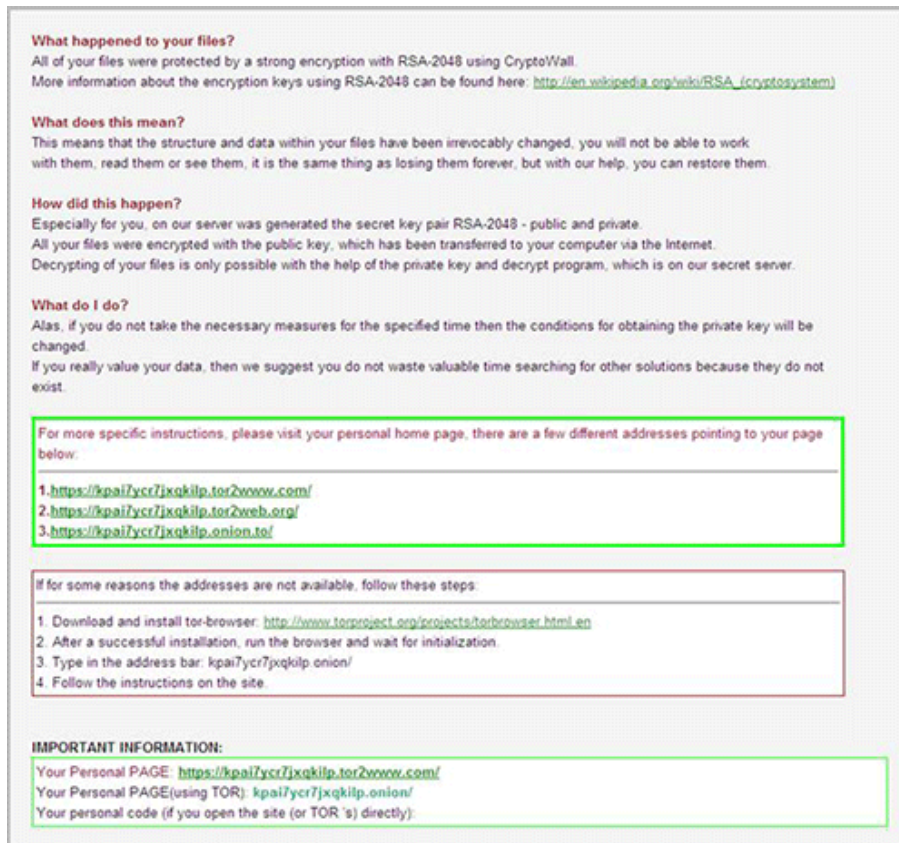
What happened to your files?
All of your files were protected by a strong encryption with RSA-2048 using CryptoWall.
More information about the encryption keys using RSA-2048 can be found here: http://en.wikipedia.org/wiki/RSA_(cryptosystem)

What does this mean?
This means that the structure and data within your files have been irrevocably changed, you will not be able to work with them, read them or see them, it is the same thing as losing them forever, but with our help, you can restore them.

How did this happen?
Especially for you, on our server was generated the secret key pair RSA-2048 - public and private.
All your files were encrypted with the public key, which has been transferred to your computer via the Internet.
Decrypting of your files is only possible with the help of the private key and decrypt program, which is on our secret server.

What do I do?
Alas, if you do not take the necessary measures for the specified time then the conditions for obtaining the private key will be changed.
If you really value your data, then we suggest you do not waste valuable time searching for other solutions because they do not exist.

For more specific instructions, please visit your personal home page, there are a few different addresses pointing to your page below:

1.https://kpai7ycr7jxqkilp.tor2www.com/
2.https://kpai7ycr7jxqkilp.tor2web.org/
3.https://kpai7ycr7jxqkilp.onion.to/

If for some reasons the addresses are not available, follow these steps:

1. Download and install tor-browser: http://www.torproject.org/projects/torbrowser.html.en
2. After a successful installation, run the browser and wait for initialization.
3. Type in the address bar: kpai7ycr7jxqkilp.onion/
4. Follow the instructions on the site.

IMPORTANT INFORMATION:
Your Personal PAGE: https://kpai7ycr7jxqkilp.tor2www.com/
Your Personal PAGE(using TOR): kpai7ycr7jxqkilp.onion/
Your personal code (if you open the site (or TOR 's) directly):